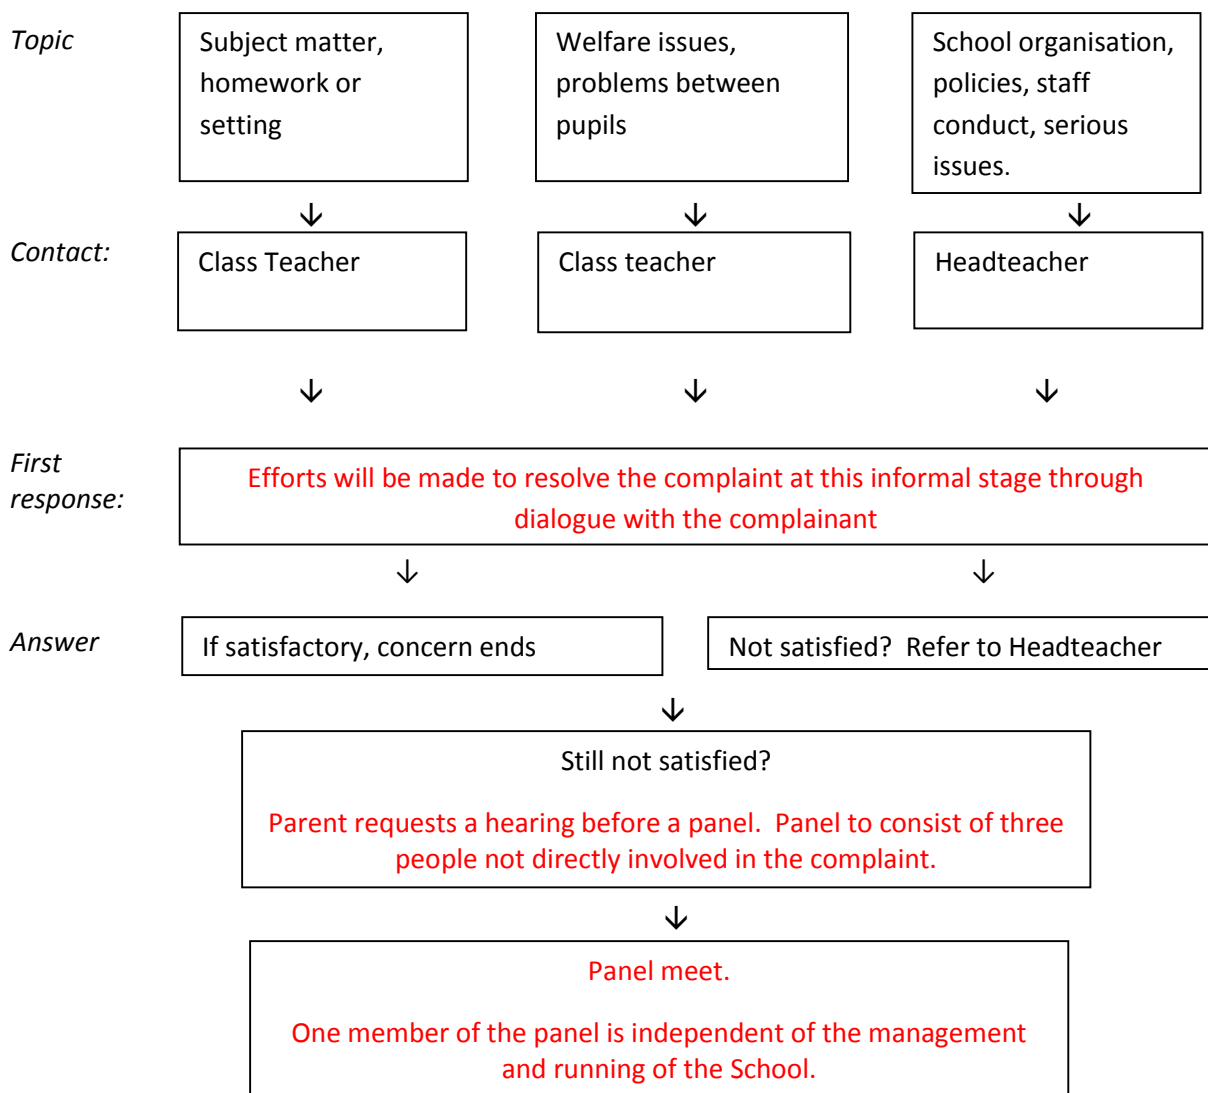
Topic

Subject matter, homework or setting

Welfare issues, problems between pupils

School organisation, policies, staff conduct, serious issues.

Contact:

Class Teacher

Class teacher

Headteacher

First response:

Efforts will be made to resolve the complaint at this informal stage through dialogue with the complainant

Answer

If satisfactory, concern ends

Not satisfied? Refer to Headteacher

Still not satisfied?

Parent requests a hearing before a panel. Panel to consist of three people not directly involved in the complaint.

Panel meet.

One member of the panel is independent of the management and running of the School.